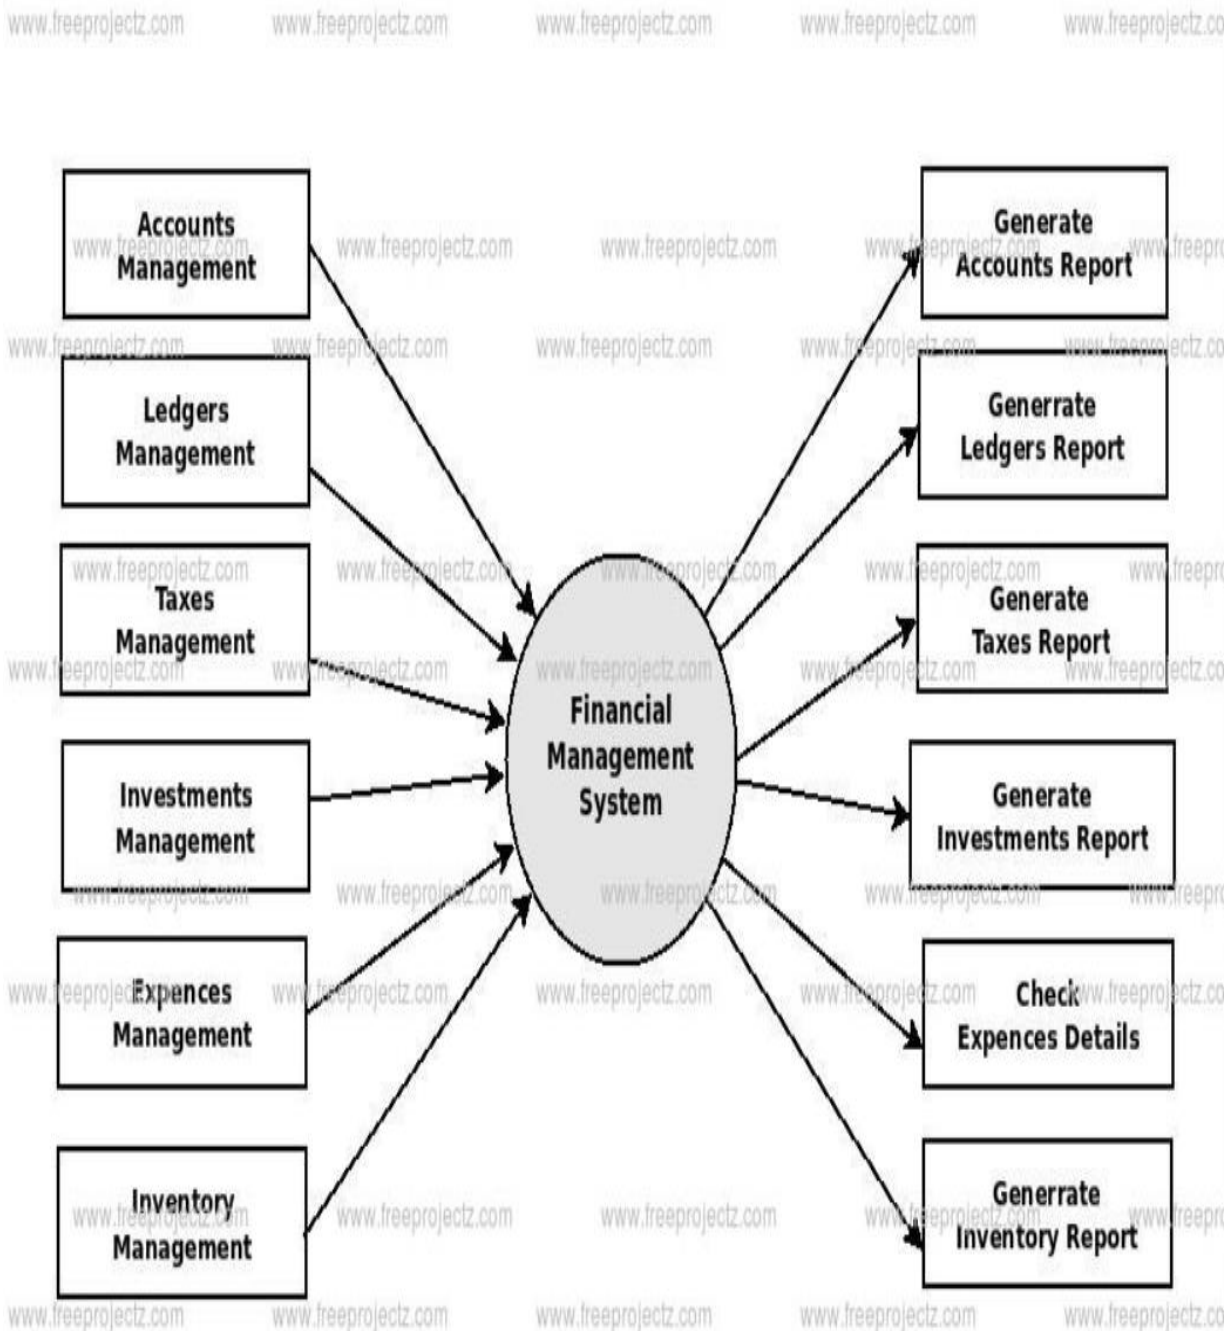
www.freeprojectz.com www.freeprojectz.com www.freeprojectz.com www.freeprojectz.com www.freeprojectz.co

Accounts Management

Ledgers Management

Taxes Management

Investments Management

Expences Management

Inventory Management

Financial Management System

Generate Accounts Report

Generrate Ledgers Report

Generate Taxes Report

Generate Investments Report

Check Expences Details

Generrate Inventory Report

www.freeprojectz.com www.freeprojectz.com www.freeprojectz.com www.freeprojectz.com www.freeprojectz.co